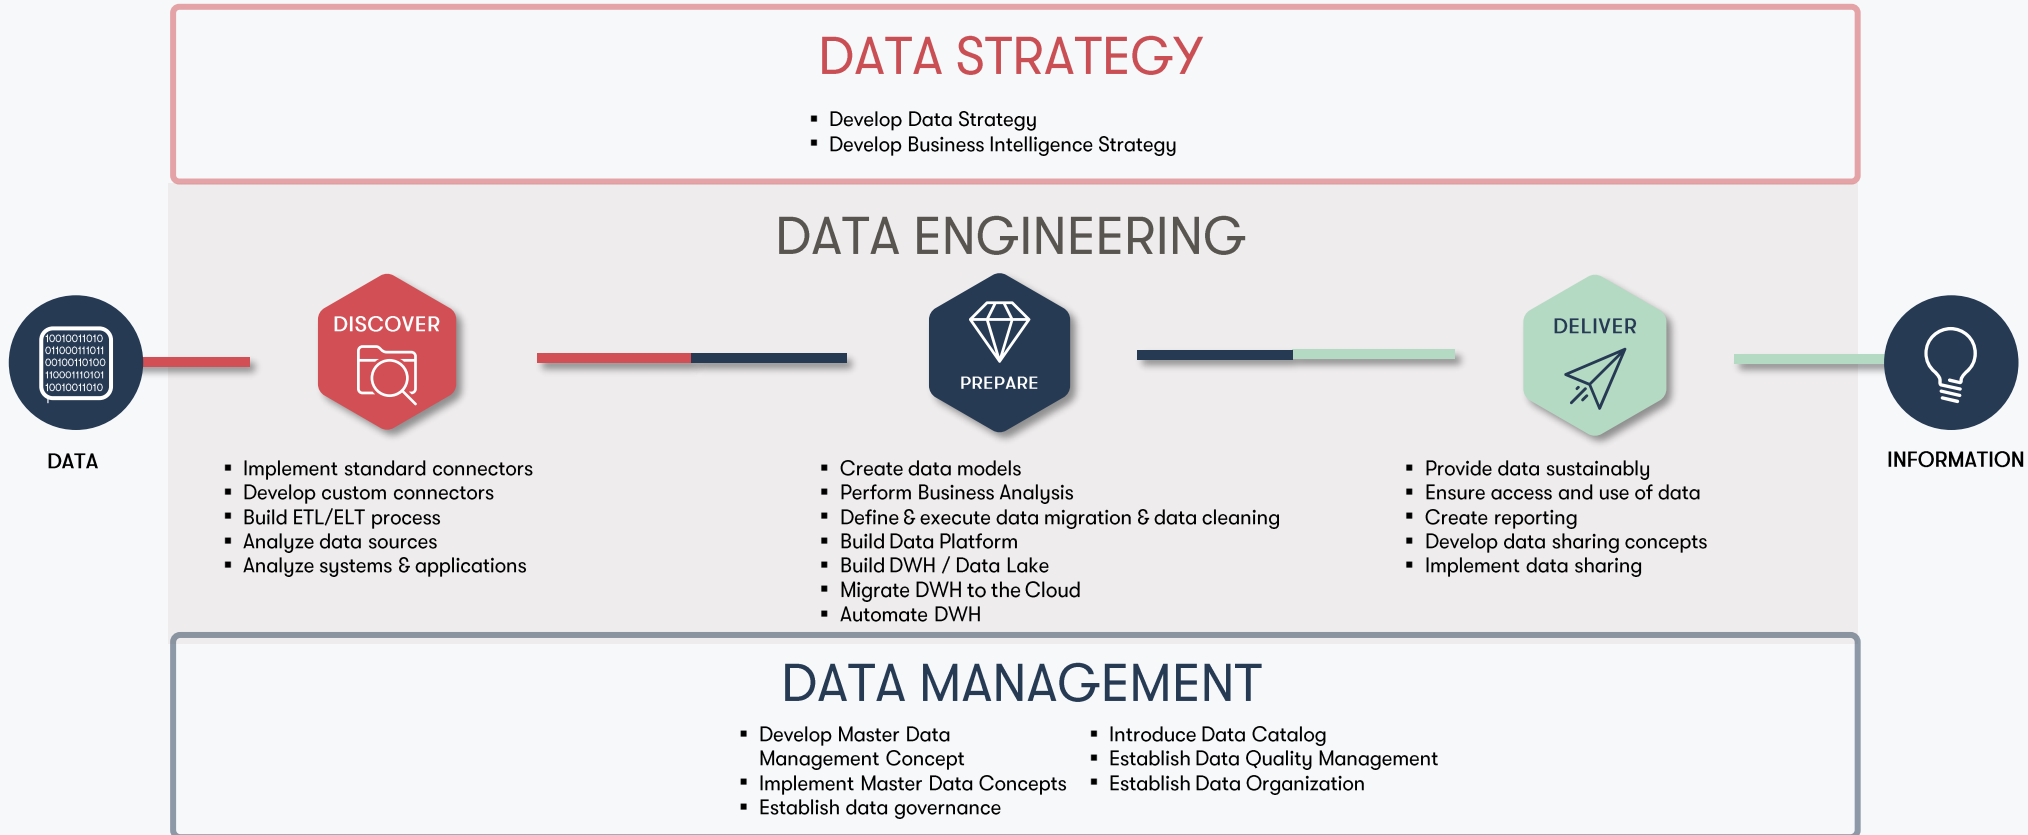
DATA STRATEGY

- Develop Data Strategy
- Develop Business Intelligence Strategy

DATA ENGINEERING

1001001101O
01100011101 1
00100110100
110001110101
10010011010

DATA

DISCOVER

PREPARE

DELIVER

INFORMATION

- Implement standard connectors
- Develop custom connectors
- Build ETL/ELT process
- Analyze data sources
- Analyze systems & applications

- Create data models
- Perform Business Analysis
- Define & execute data migration & data cleaning
- Build Data Platform
- Build DWH / Data Lake
- Migrate DWH to the Cloud
- Automate DWH

- Provide data sustainably
- Ensure access and use of data
- Create reporting
- Develop data sharing concepts
- Implement data sharing

DATA MANAGEMENT

- Develop Master Data Management Concept
- Implement Master Data Concepts
- Establish data governance

- Introduce Data Catalog
- Establish Data Quality Management
- Establish Data Organization